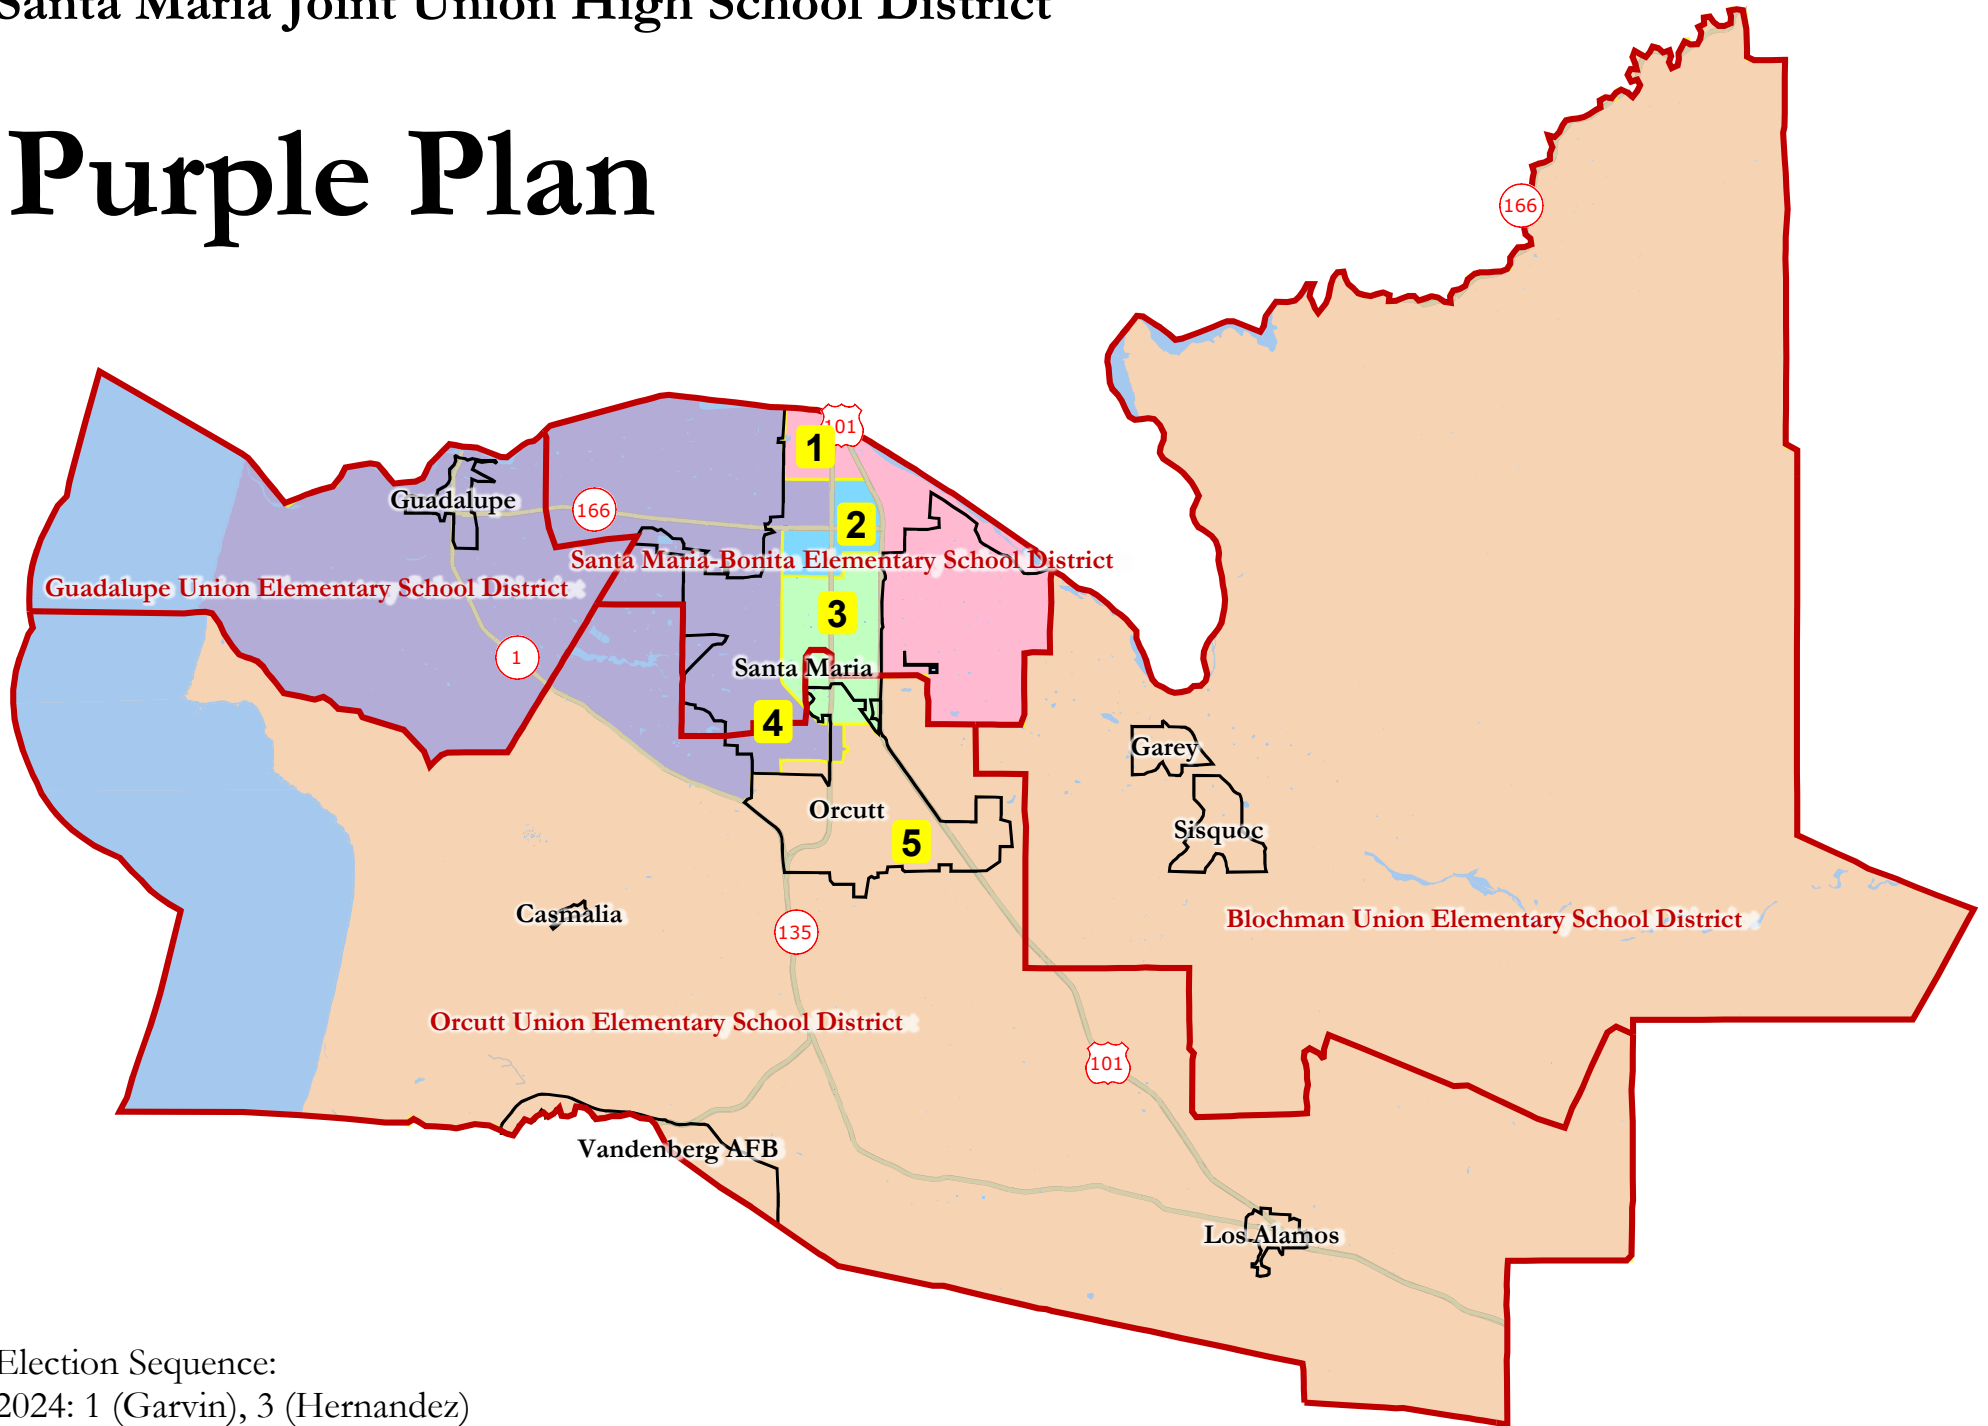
Santa Maria Joint Union High School District

Purple Plan

166

101

1

2

Guadalupe

166

Santa Maria-Bonita Elementary School District

Guadalupe Union Elementary School District

3

1

Santa Maria

4

Garey

Orcutt

5

Sisquoc

Blochman Union Elementary School District

Casmalia

135

Orcutt Union Elementary School District

101

Vandenberg AFB

Los Alamos

Election Sequence:
2024: 1 (Garvin), 3 (Hernandez)